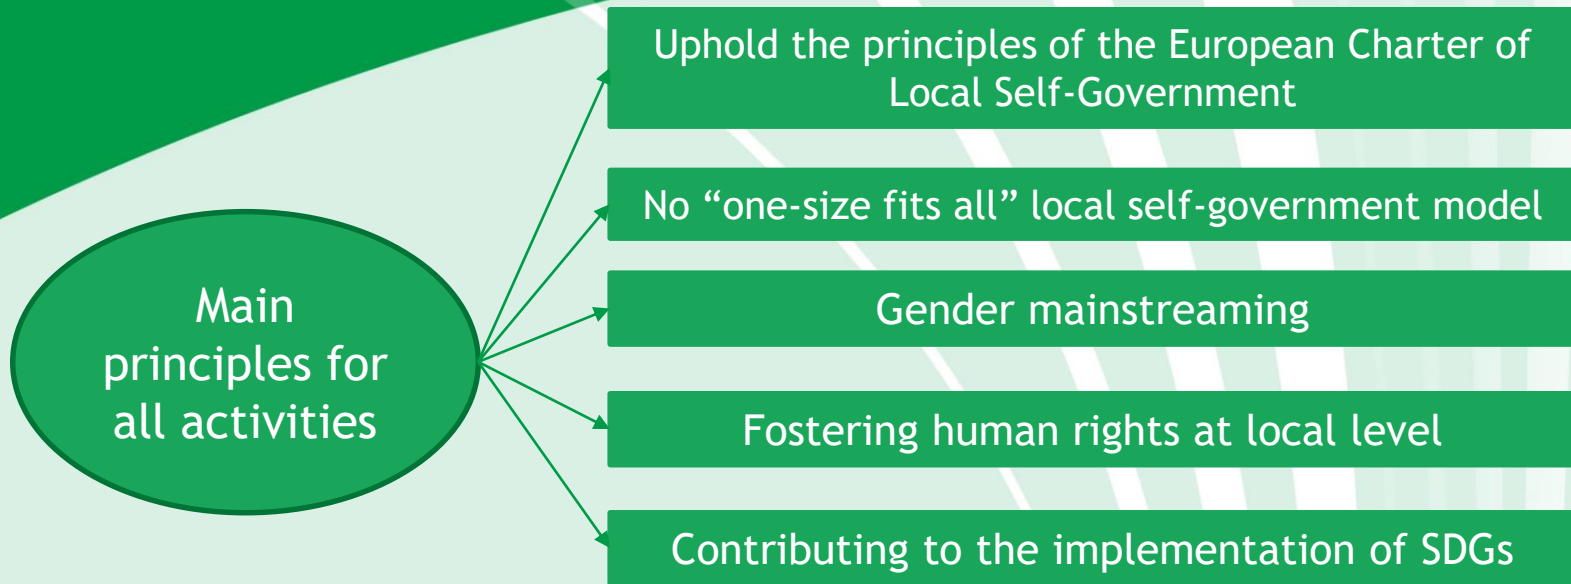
Main principles for all activities

Uphold the principles of the European Charter of Local Self-Government

No “one-size fits all” local self-government model

Gender mainstreaming

Fostering human rights at local level

Contributing to the implementation of SDGs